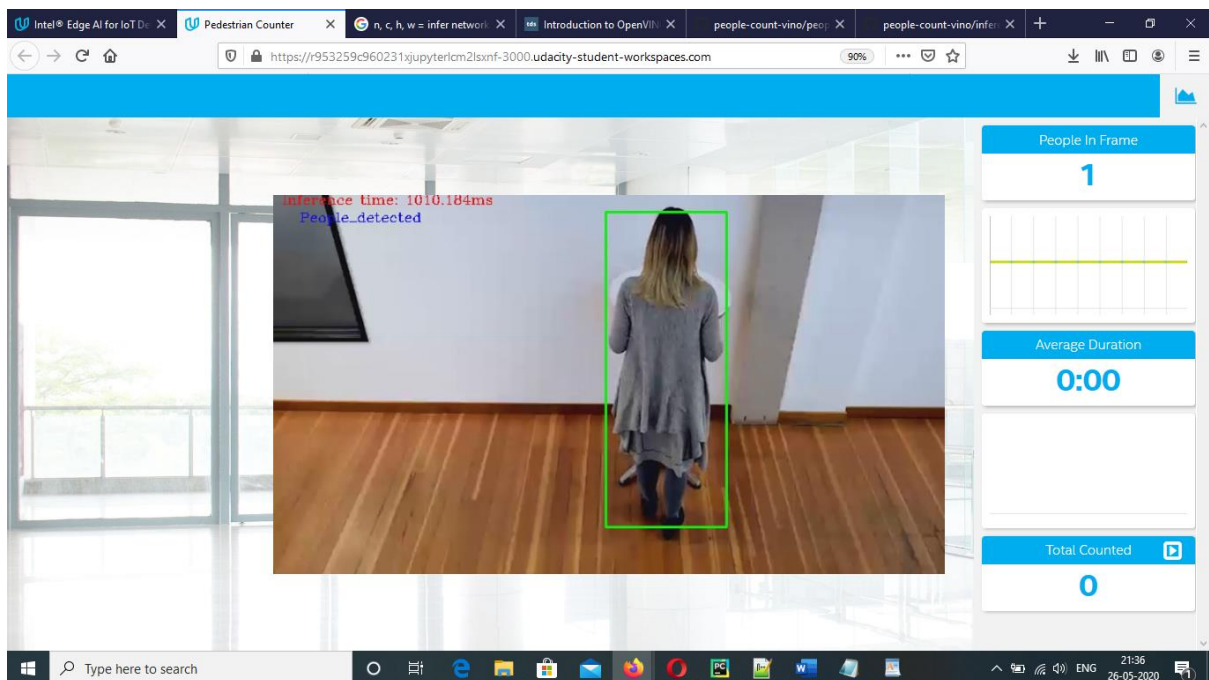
Intel® Edge AI for IoT De
Pedestrian Counter
n, c, h, w = infer network
Introduction to OpenVIN
people-count-vino/peop
people-count-vino/infer

https://r953259c960231xjupyterlcm2lsxnf-3000.udacity-student-workspaces.com
90%

Inference time: 1010.184ms
People_detected

People In Frame
1

Average Duration
0:00

Total Counted
0

Type here to search
ENG
21:36
26-05-2020